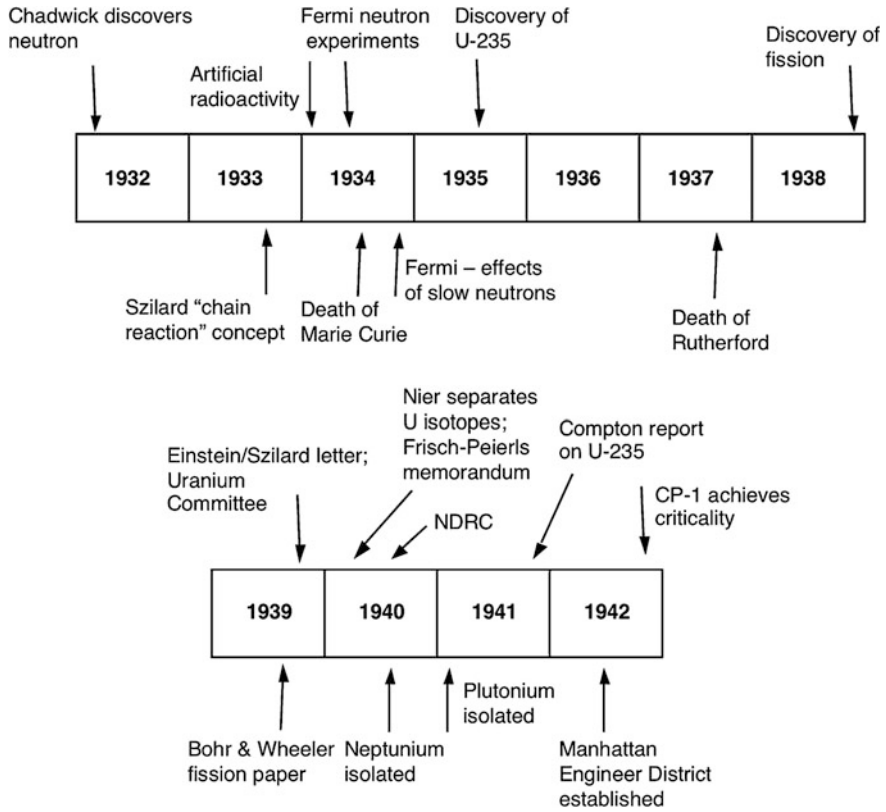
Chadwick discovers neutron

Artificial radioactivity

Fermi neutron experiments

Discovery of U-235

Discovery of fission

| 1932 | 1933 | 1934 | 1935 | 1936 | 1937 | 1938 |
|---|---|---|---|---|---|---|

Szilard "chain reaction" concept

Death of Marie Curie

Fermi – effects of slow neutrons

Death of Rutherford

Einstein/Szilard letter; Uranium Committee

Nier separates U isotopes; Frisch-Peierls memorandum

NDRC

Compton report on U-235

CP-1 achieves criticality

| 1939 | 1940 | 1941 | 1942 |
|---|---|---|---|

Bohr & Wheeler fission paper

Neptunium isolated

Plutonium isolated

Manhattan Engineer District established